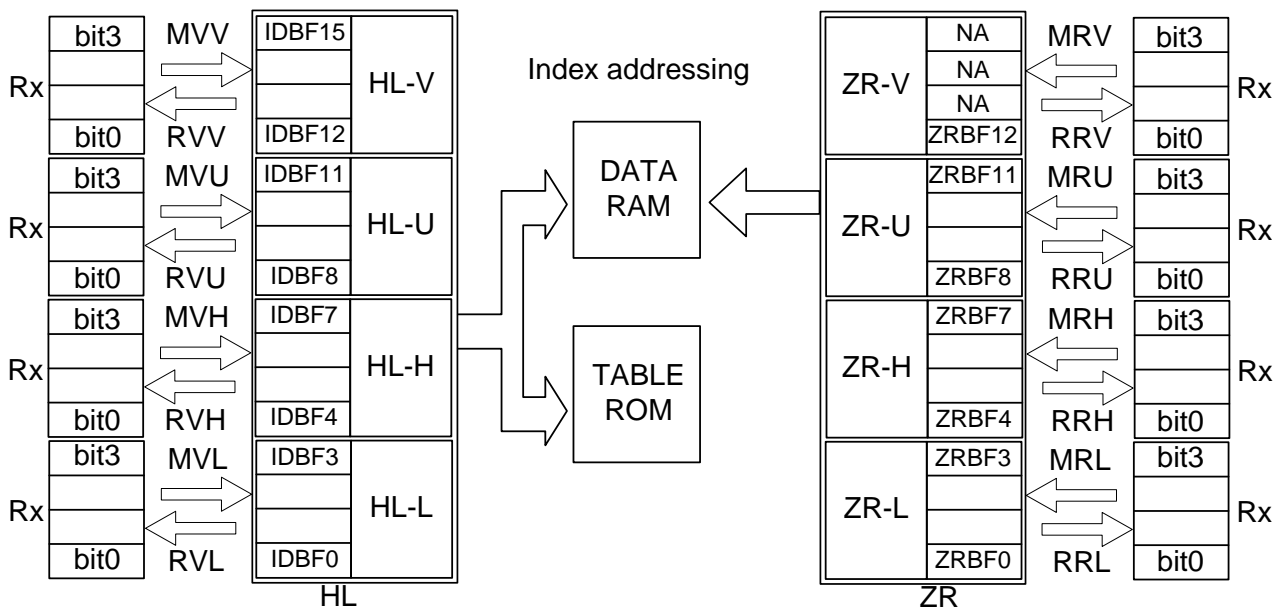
Rx
bit3
bit0
MVV
RVV
IDBF15
IDBF12
HL-V

Rx
bit3
bit0
MVU
RVU
IDBF11
IDBF8
HL-U

Rx
bit3
bit0
MVH
RVH
IDBF7
IDBF4
HL-H

Rx
bit3
bit0
MVL
RVL
IDBF3
IDBF0
HL-L

HL

Index addressing

DATA RAM

TABLE ROM

ZR-V
NA
NA
NA
ZRBF12
MRV
RRV
bit3
bit0
Rx

ZR-U
ZRBF11
ZRBF8
MRU
RRU
bit3
bit0
Rx

ZR-H
ZRBF7
ZRBF4
MRH
RRH
bit3
bit0
Rx

ZR-L
ZRBF3
ZRBF0
MRL
RRL
bit3
bit0
Rx

ZR